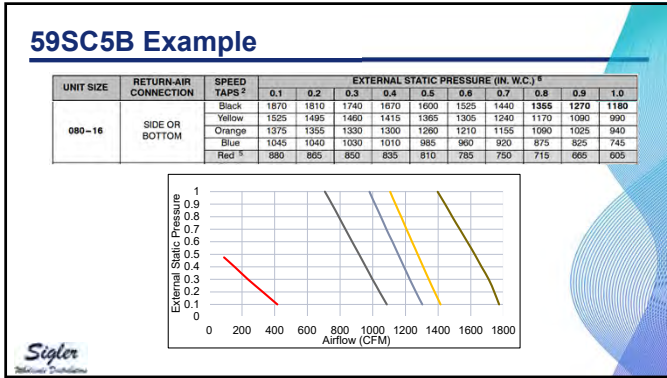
59SC5B Example

| UNIT SIZE | RETURN-AIR CONNECTION | SPEED TAPS ² | 0.1 | 0.2 | 0.3 | 0.4 | 0.5 | 0.6 | 0.7 | 0.8 | 0.9 | 1.0 |
|---|---|---|---|---|---|---|---|---|---|---|---|---|
| | | | EXTERNAL STATIC PRESSURE (IN. W.C.) ⁶ | | | | | | | | | |
| 080−16 | SIDE OR BOTTOM | Black | 1870 | 1810 | 1740 | 1670 | 1600 | 1525 | 1440 | 1355 | 1270 | 1180 |
| | | Yellow | 1525 | 1495 | 1460 | 1415 | 1365 | 1305 | 1240 | 1170 | 1090 | 990 |
| | | Orange | 1375 | 1355 | 1330 | 1300 | 1260 | 1210 | 1155 | 1090 | 1025 | 940 |
| | | Blue | 1045 | 1040 | 1030 | 1010 | 985 | 960 | 920 | 875 | 825 | 745 |
| | | Red ⁵ | 880 | 865 | 850 | 835 | 810 | 785 | 750 | 715 | 665 | 605 |

External Static Pressure
1
0.9
0.8
0.7
0.6
0.5
0.4
0.3
0.2
0.1
0
0 200 400 600 800 1000 1200 1400 1600 1800
Airflow (CFM)

Sigler
Wholesale Distributors